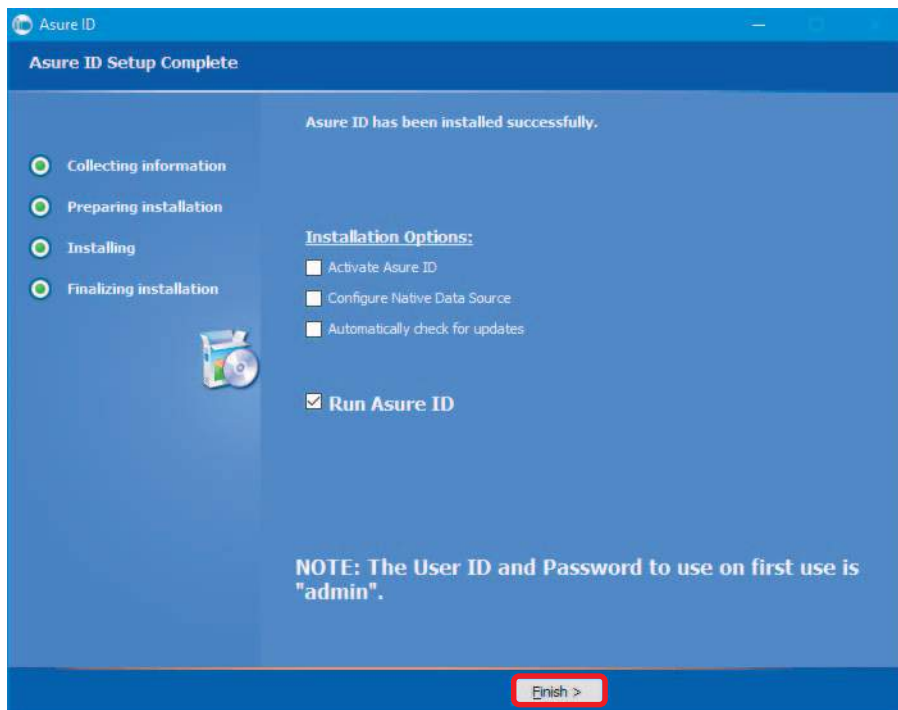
Asure ID

Asure ID Setup Complete

Collecting information

Preparing installation

Installing

Finalizing installation

Asure ID has been installed successfully.

Installation Options:

Activate Asure ID

Configure Native Data Source

Automatically check for updates

Run Asure ID

NOTE: The User ID and Password to use on first use is "admin".

Finish >